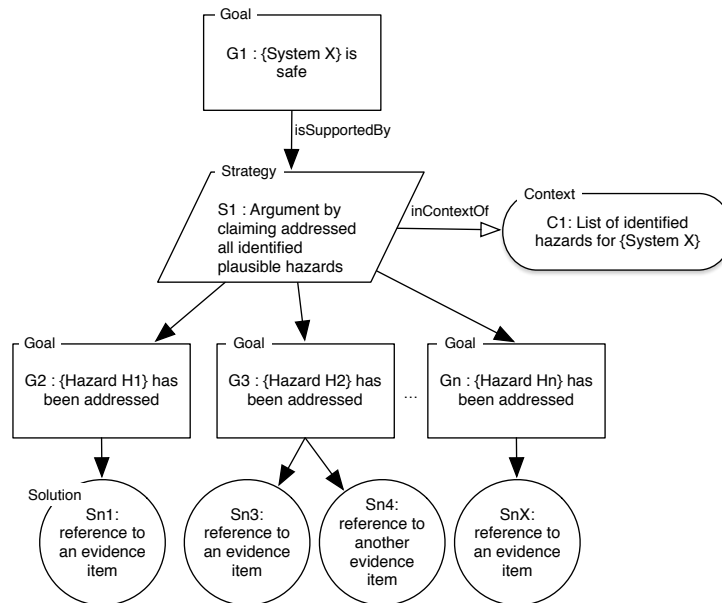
Goal

G1 : {System X} is safe

isSupportedBy

Strategy

S1 : Argument by claiming addressed all identified plausible hazards

inContextOf

Context

C1: List of identified hazards for {System X}

Goal

G2 : {Hazard H1} has been addressed

Goal

G3 : {Hazard H2} has been addressed

...

Goal

Gn : {Hazard Hn} has been addressed

Solution

Sn1: reference to an evidence item

Sn3: reference to an evidence item

Sn4: reference to another evidence item

SnX: reference to an evidence item